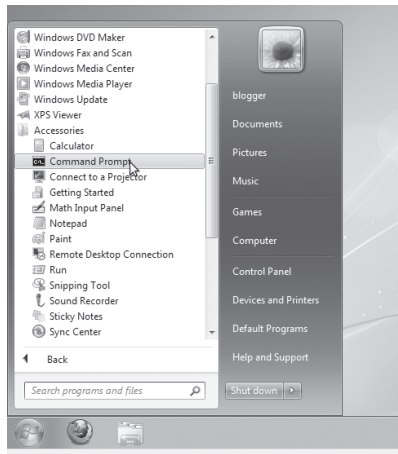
Windows DVD Maker
Windows Fax and Scan
Windows Media Center
Windows Media Player
Windows Update
XPS Viewer
Accessories
Calculator
Command Prompt
Connect to a Projector
Getting Started
Math Input Panel
Notepad
Paint
Remote Desktop Connection
Run
Snipping Tool
Sound Recorder
Sticky Notes
Sync Center

Back

Search programs and files

blogger
Documents
Pictures
Music
Games
Computer
Control Panel
Devices and Printers
Default Programs
Help and Support
Shut down